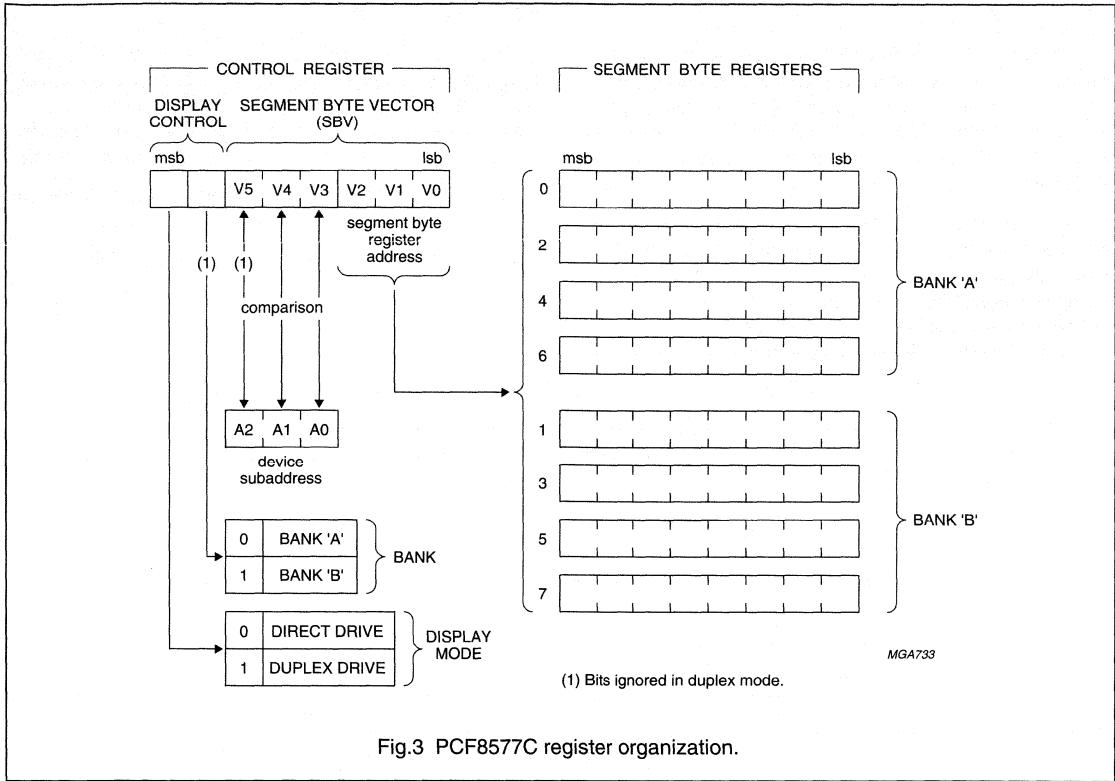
CONTROL REGISTER

DISPLAY CONTROL

SEGMENT BYTE VECTOR (SBV)

msb

lsb

V5 V4 V3 V2 V1 V0

segment byte register address

(1)

(1)

comparison

A2 A1 A0

device subaddress

| 0 | BANK 'A' |
|---|---|
| 1 | BANK 'B' |

BANK

| 0 | DIRECT DRIVE |
|---|---|
| 1 | DUPLEX DRIVE |

DISPLAY MODE

SEGMENT BYTE REGISTERS

msb

lsb

0

2

4

6

BANK 'A'

1

3

5

7

BANK 'B'

MGA733

(1) Bits ignored in duplex mode.

Fig.3 PCF8577C register organization.